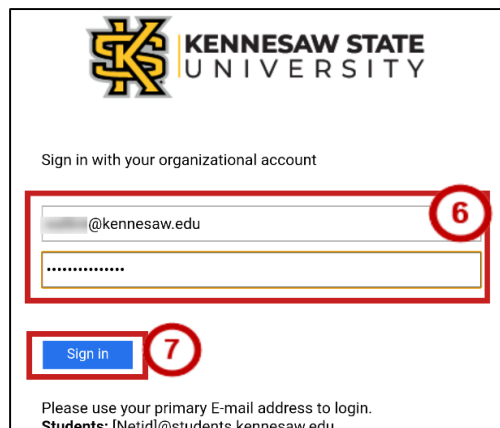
KS KENNESAW STATE UNIVERSITY

Sign in with your organizational account

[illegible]@kennesaw.edu

••••••••••••••

6

Sign in

7

Please use your primary E-mail address to login.
Students: [Netid]@students.kennesaw.edu